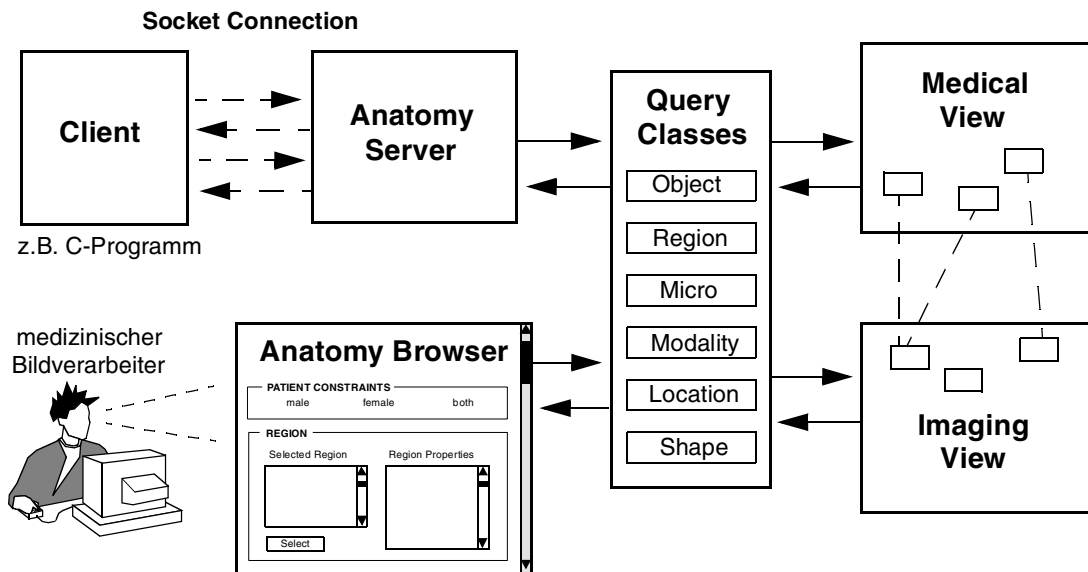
Socket Connection

Client

z.B. C-Programm

Anatomy Server

Query Classes

Object

Region

Micro

Modality

Location

Shape

Medical View

Imaging View

medizinischer Bildverarbeiter

Anatomy Browser

PATIENT CONSTRAINTS

male

female

both

REGION

Selected Region

Region Properties

Select